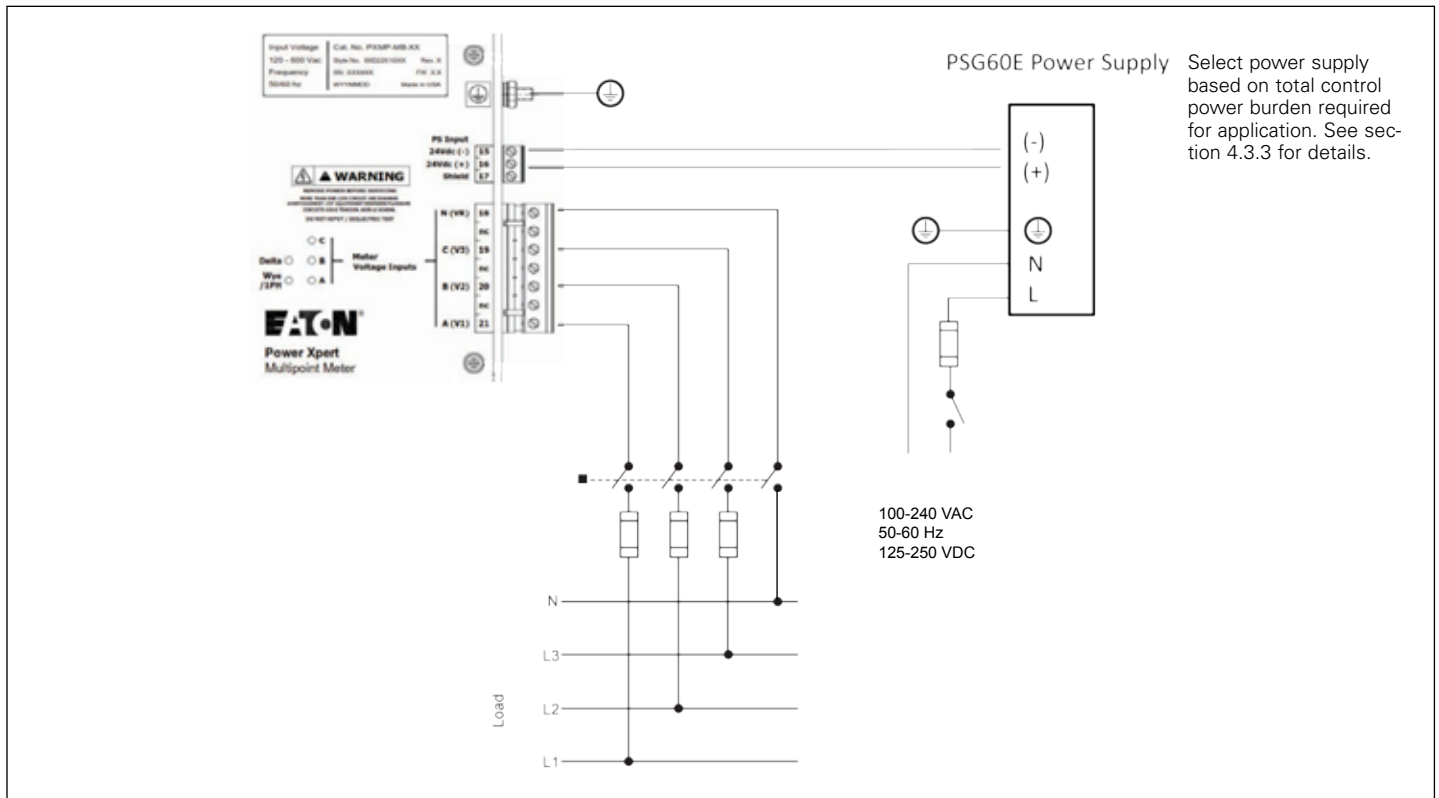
| Input Voltage | Cat. No. PXMP-MB-XX |
|---|---|
| 120 - 600 Vac | Style No. 66D2610XX Rev. X |
| Frequency | SN: XXXXXX FW: X.X |
| 50/60 Hz | WYYMMDD Made in USA |

PS Input
24Vdc (-) 15
24Vdc (+) 16
Shield 17

⚠ WARNING

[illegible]

N (VR) 18
NC
C (V3) 19
NC
B (V2) 20
NC
A (V1) 21

C
B
A
Delta
Wye /1PH
Meter Voltage Inputs

EATON
Power Xpert
Multipoint Meter

PSG60E Power Supply

Select power supply based on total control power burden required for application. See section 4.3.3 for details.

(-)
(+)
N
L

100-240 VAC
50-60 Hz
125-250 VDC

N
L3
L2
L1
Load